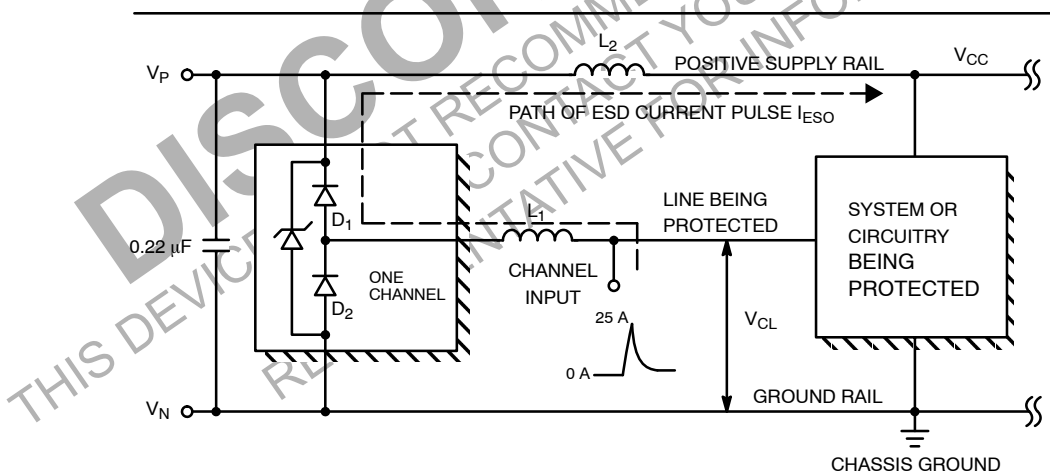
DISCONTINUED

THIS DEVICE IS NOT RECOMMENDED. CONTACT YOUR REPRESENTATIVE FOR INFO.

$V_P$

$L_2$

POSITIVE SUPPLY RAIL

$V_{CC}$

PATH OF ESD CURRENT PULSE $I_{ESO}$

$D_1$

$L_1$

LINE BEING PROTECTED

SYSTEM OR CIRCUITRY BEING PROTECTED

0.22 μF

ONE CHANNEL

CHANNEL INPUT

$D_2$

25 A

$V_{CL}$

0 A

$V_N$

GROUND RAIL

CHASSIS GROUND